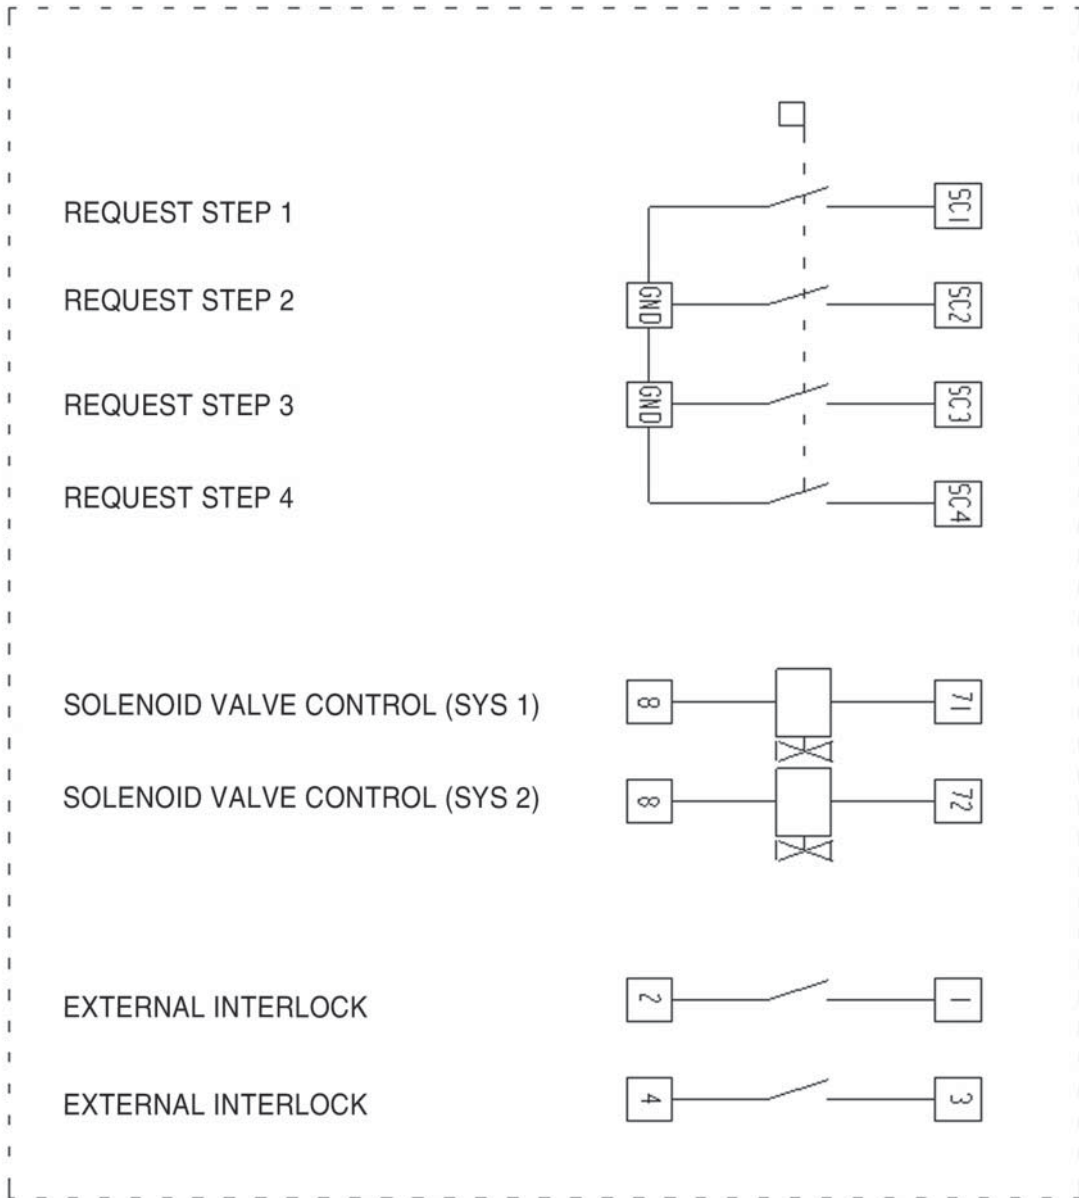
REQUEST STEP 1

REQUEST STEP 2

REQUEST STEP 3

REQUEST STEP 4

SC1

GND

SC2

GND

SC3

SC4

SOLENOID VALVE CONTROL (SYS 1)

SOLENOID VALVE CONTROL (SYS 2)

8

71

8

72

EXTERNAL INTERLOCK

EXTERNAL INTERLOCK

2

1

4

3